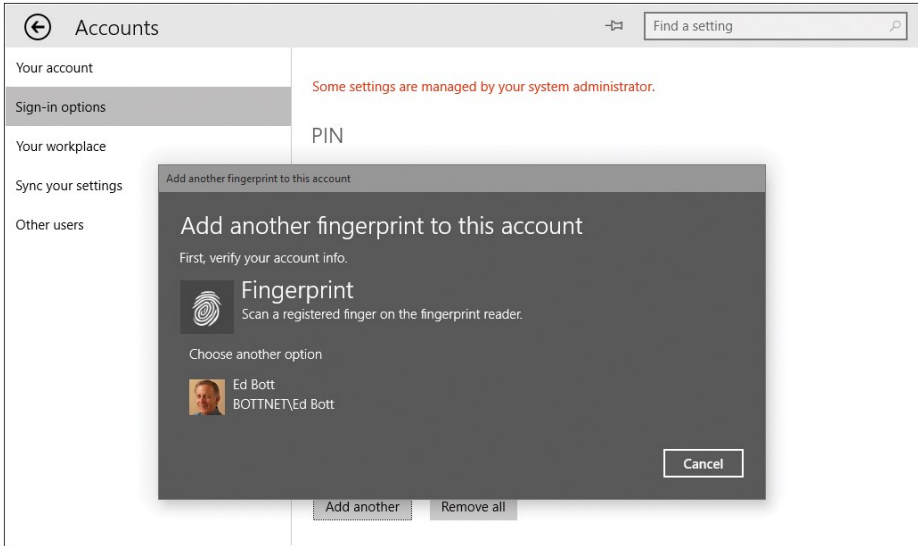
Accounts

Find a setting

Your account

Sign-in options

Your workplace

Sync your settings

Other users

Some settings are managed by your system administrator.

PIN

Add another fingerprint to this account

Add another fingerprint to this account

First, verify your account info.

Fingerprint

Scan a registered finger on the fingerprint reader.

Choose another option

Ed Bott
BOTTNET\Ed Bott

Cancel

Add another

Remove all